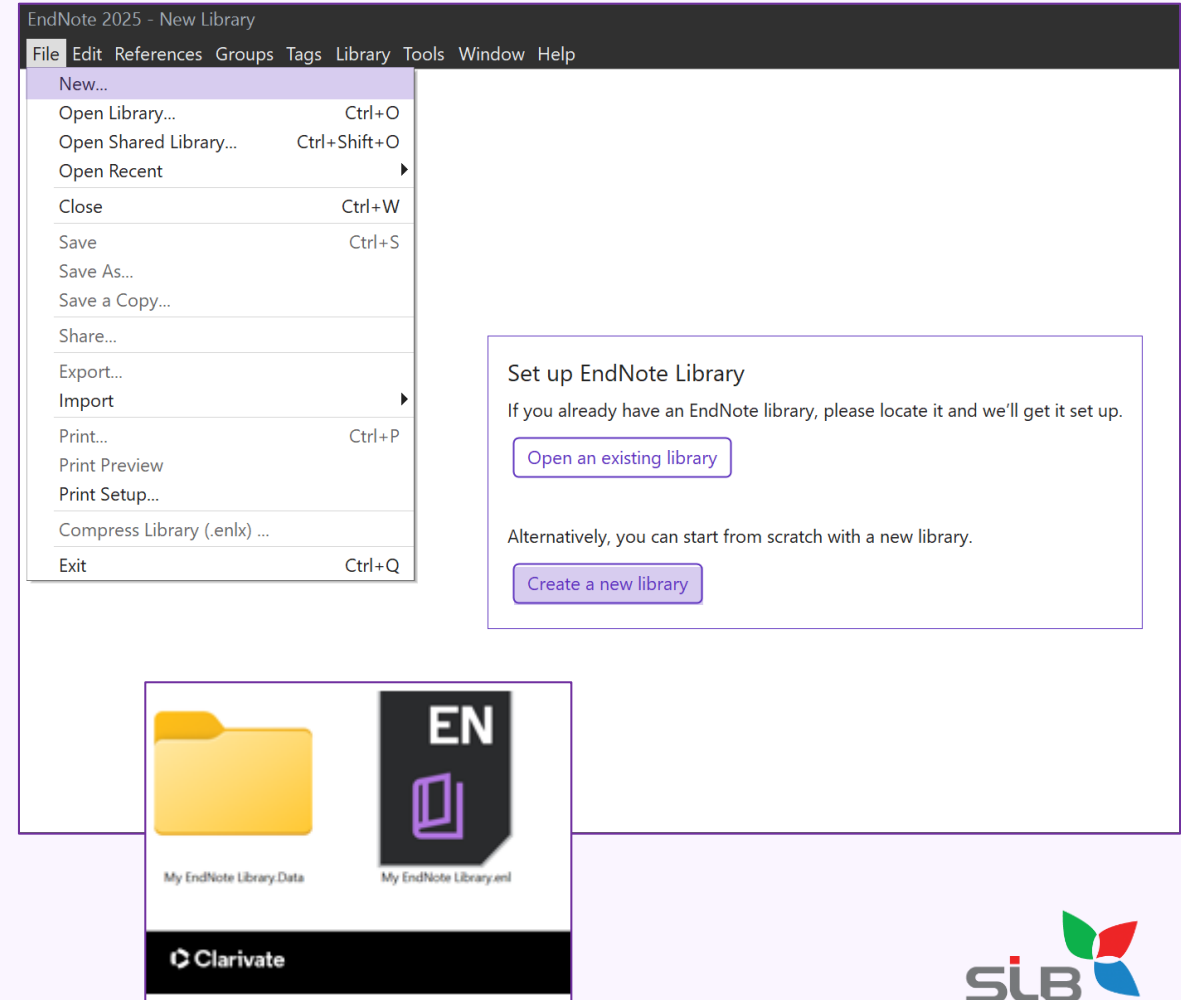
EndNote 2025 - New Library

File Edit References Groups Tags Library Tools Window Help

New...
Open Library... Ctrl+O
Open Shared Library... Ctrl+Shift+O
Open Recent
Close Ctrl+W
Save Ctrl+S
Save As...
Save a Copy...
Share...
Export...
Import
Print... Ctrl+P
Print Preview
Print Setup...
Compress Library (.enlx) ...
Exit Ctrl+Q

Set up EndNote Library

If you already have an EndNote library, please locate it and we'll get it set up.

Open an existing library

Alternatively, you can start from scratch with a new library.

Create a new library

EN

My EndNote Library.Data

My EndNote Library.enl

Clarivate

SLB